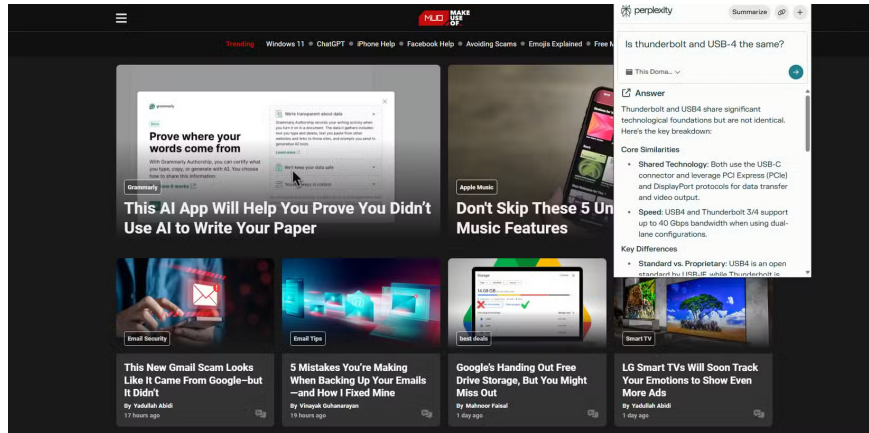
MUO MAKE USE OF

Trending Windows 11 ChatGPT iPhone Help Facebook Help Avoiding Scams Emojis Explained Free M

Prove where your words come from

With Grammarly Authorship, you can certify what you type, copy, or generate with AI. You choose how to share this information.

Grammarly

This AI App Will Help You Prove You Didn't Use AI to Write Your Paper

Apple Music

Don't Skip These 5 Un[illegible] Music Features

Email Security

This New Gmail Scam Looks Like It Came From Google—but It Didn't

By Yadullah Abidi

17 hours ago

Email Tips

5 Mistakes You're Making When Backing Up Your Emails—and How I Fixed Mine

By Vinayak Guhanarayan

19 hours ago

best deals

Google's Handing Out Free Drive Storage, But You Might Miss Out

By Mahnoor Faisal

1 day ago

Smart TV

LG Smart TVs Will Soon Track Your Emotions to Show Even More Ads

By Yadullah Abidi

1 day ago

perplexity

Summarize

Is thunderbolt and USB-4 the same?

This Doma...

Answer

Thunderbolt and USB4 share significant technological foundations but are not identical. Here's the key breakdown:

Core Similarities

- Shared Technology: Both use the USB-C connector and leverage PCI Express (PCIe) and DisplayPort protocols for data transfer and video output.
- Speed: USB4 and Thunderbolt 3/4 support up to 40 Gbps bandwidth when using dual-lane configurations.

Key Differences

- Standard vs. Proprietary: USB4 is an open standard by USB-IF while Thunderbolt is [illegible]